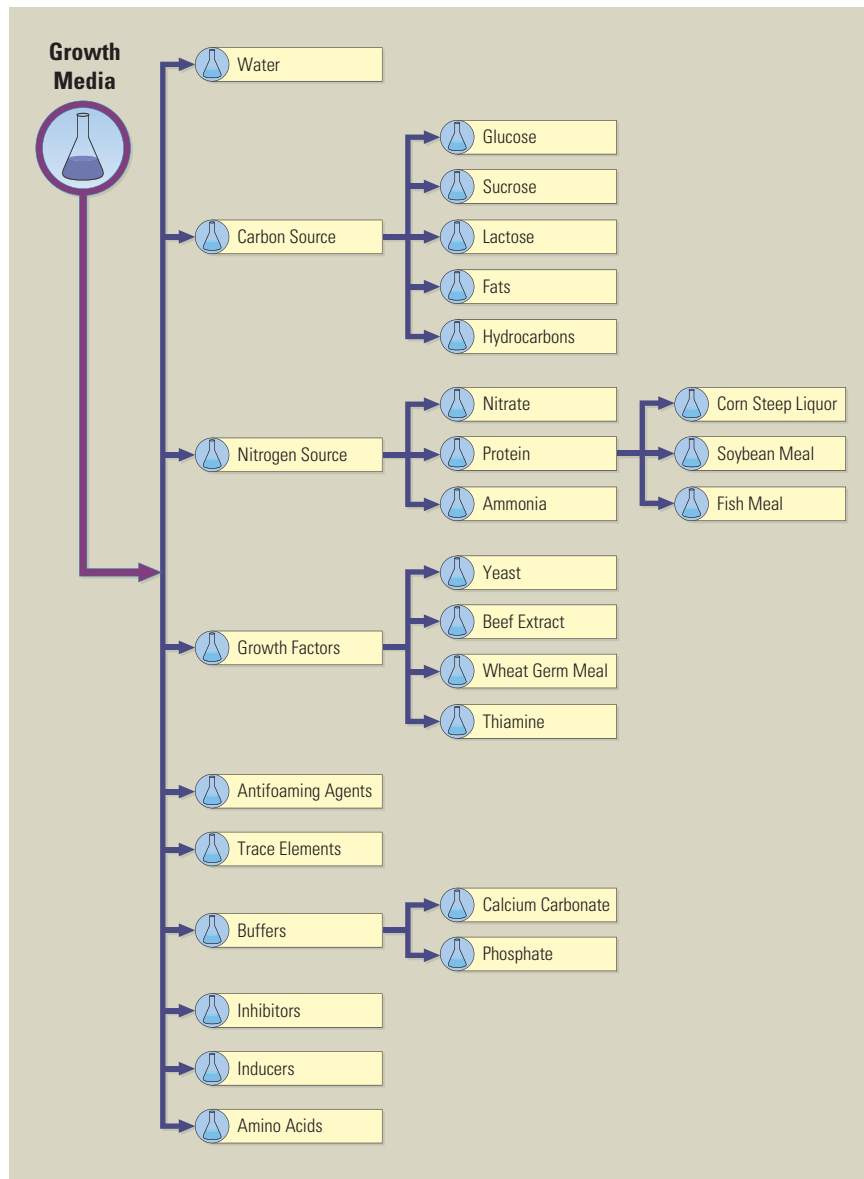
Growth Media

Water

Carbon Source

Glucose

Sucrose

Lactose

Fats

Hydrocarbons

Nitrogen Source

Nitrate

Protein

Ammonia

Corn Steep Liquor

Soybean Meal

Fish Meal

Growth Factors

Yeast

Beef Extract

Wheat Germ Meal

Thiamine

Antifoaming Agents

Trace Elements

Buffers

Calcium Carbonate

Phosphate

Inhibitors

Inducers

Amino Acids